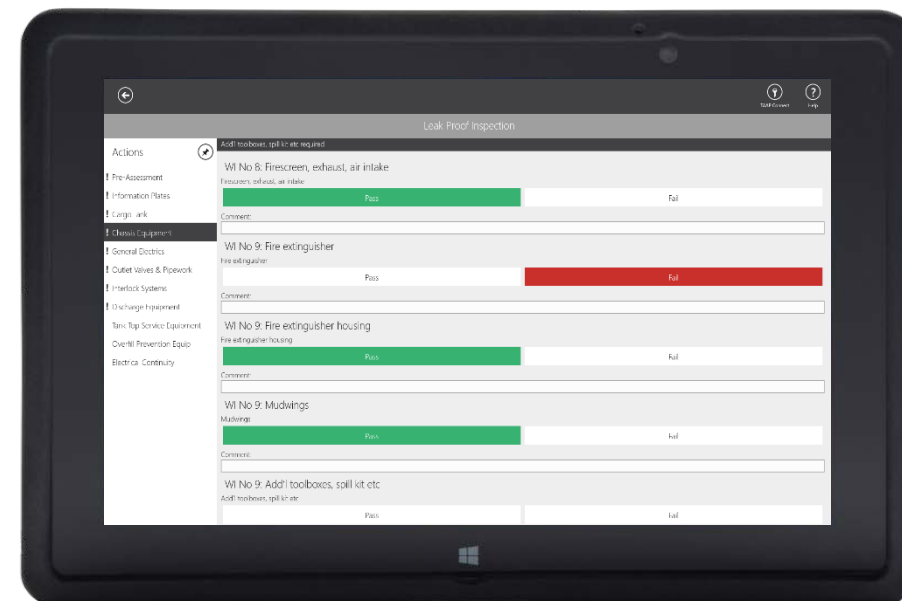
TEAM Connect Help

Leak Proof Inspection

Actions

! Pre-Assessment
! Information Plates
! Cargo Tank
! Chassis Equipment
! General Electrics
! Outlet Valves & Pipework
! Interlock Systems
! Discharge Equipment
Tank Top Service Equipment
Overfill Prevention Equip
Electrical Continuity

Add'l toolboxes, spill kit etc required

WI No 8: Firescreen, exhaust, air intake
Firescreen, exhaust, air intake
Pass
Fail
Comment:

WI No 9: Fire extinguisher
Fire extinguisher
Pass
Fail
Comment:

WI No 9: Fire extinguisher housing
Fire extinguisher housing
Pass
Fail
Comment:

WI No 9: Mudwings
Mudwings
Pass
Fail
Comment:

WI No 9: Add'l toolboxes, spill kit etc
Add'l toolboxes, spill kit etc
Pass
Fail